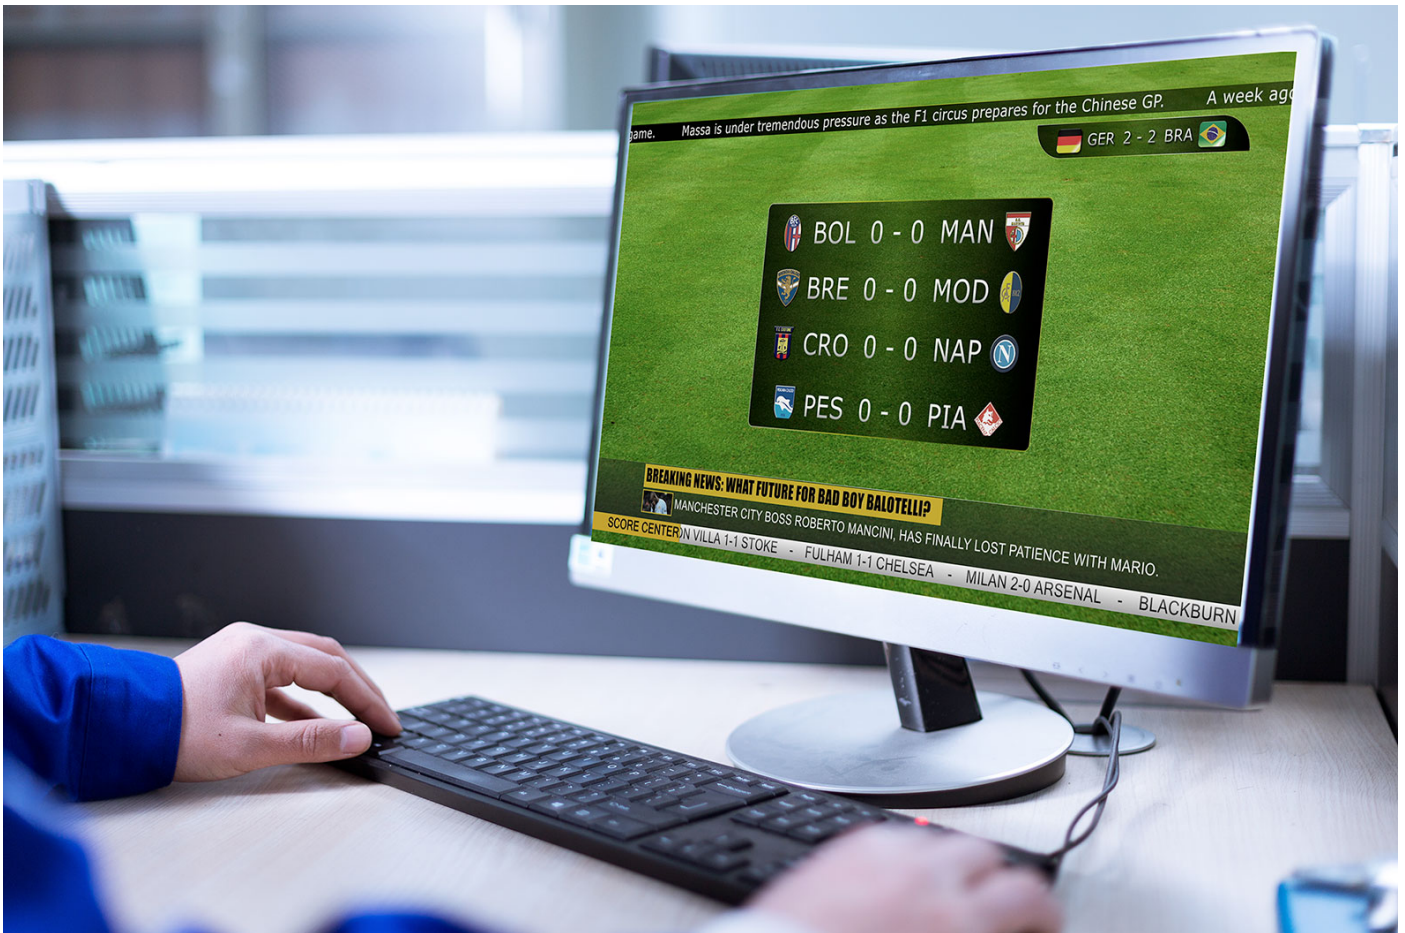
game. Massa is under tremendous pressure as the F1 circus prepares for the Chinese GP. A week ag

GER 2 - 2 BRA

BOL 0 - 0 MAN
BRE 0 - 0 MOD
CRO 0 - 0 NAP
PES 0 - 0 PIA

BREAKING NEWS: WHAT FUTURE FOR BAD BOY BALOTELLI?
MANCHESTER CITY BOSS ROBERTO MANCINI, HAS FINALLY LOST PATIENCE WITH MARIO.

SCORE CENTER
N VILLA 1-1 STOKE - FULHAM 1-1 CHELSEA - MILAN 2-0 ARSENAL - BLACKBURN